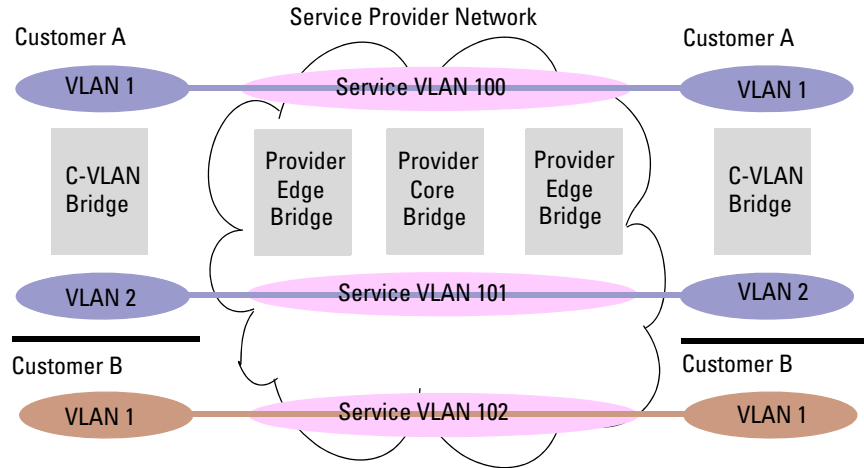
Service Provider Network

Customer A

VLAN 1

Service VLAN 100

Customer A

VLAN 1

C-VLAN Bridge

Provider Edge Bridge

Provider Core Bridge

Provider Edge Bridge

C-VLAN Bridge

VLAN 2

Service VLAN 101

VLAN 2

Customer B

Customer B

VLAN 1

Service VLAN 102

VLAN 1